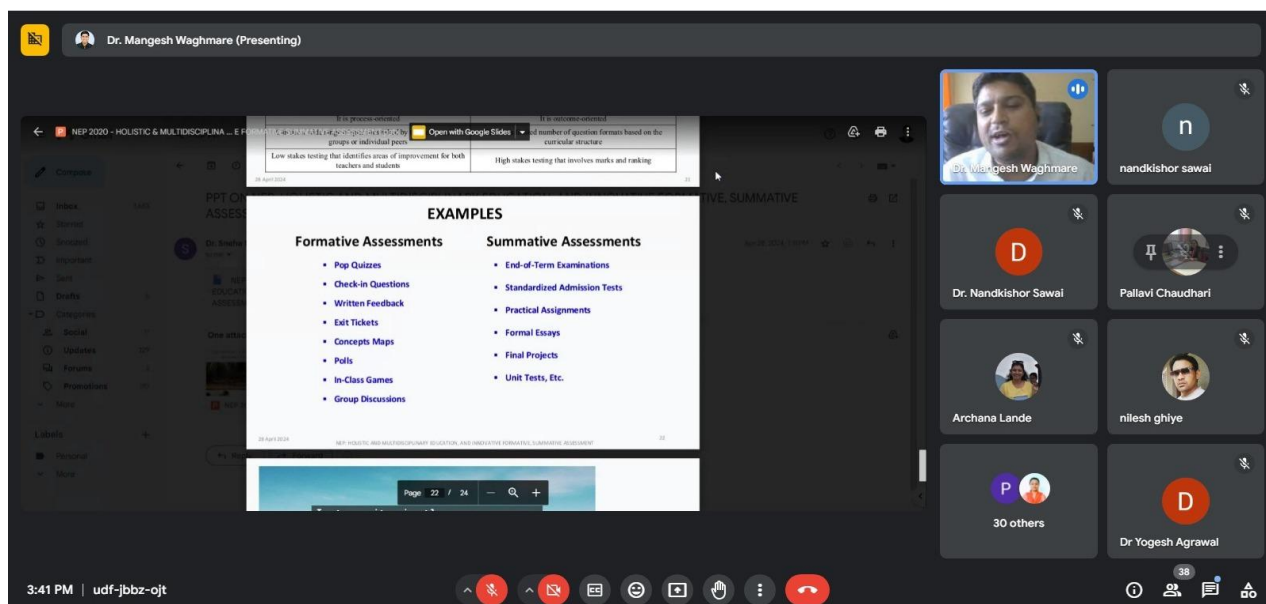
Dr. Mangesh Waghmare (Presenting)

NEP 2020 - HOLISTIC & MULTIDISCIPLINA ... E FORMAT

Open with Google Slides

| It is process-oriented | It is outcome-oriented |
|---|---|
| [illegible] groups or individual peers | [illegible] number of question formats based on the curricular structure |
| Low stakes testing that identifies areas of improvement for both teachers and students | High stakes testing that involves marks and ranking |

Compose
Inbox
Starred
Snoozed
Important
Sent
Drafts
Categories
Social
Updates
Forums
Promotions
More
Labels
Personal
More

PPT ON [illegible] TIVE, SUMMATIVE ASSESS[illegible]

EXAMPLES

Formative Assessments
• Pop Quizzes
• Check-in Questions
• Written Feedback
• Exit Tickets
• Concepts Maps
• Polls
• In-Class Games
• Group Discussions

Summative Assessments
• End-of-Term Examinations
• Standardized Admission Tests
• Practical Assignments
• Formal Essays
• Final Projects
• Unit Tests, Etc.

28 April 2024
NEP: HOLISTIC AND MULTIDISCIPLINARY EDUCATION, AND INNOVATIVE FORMATIVE, SUMMATIVE ASSESSMENT
22

Page 22 / 24

Dr. Mangesh Waghmare
n
nandkishor sawai
D
Dr. Nandkishor Sawai
Pallavi Chaudhari
Archana Lande
nilesh ghiye
P
30 others
D
Dr Yogesh Agrawal

3:41 PM | udf-jbbz-ojt
38